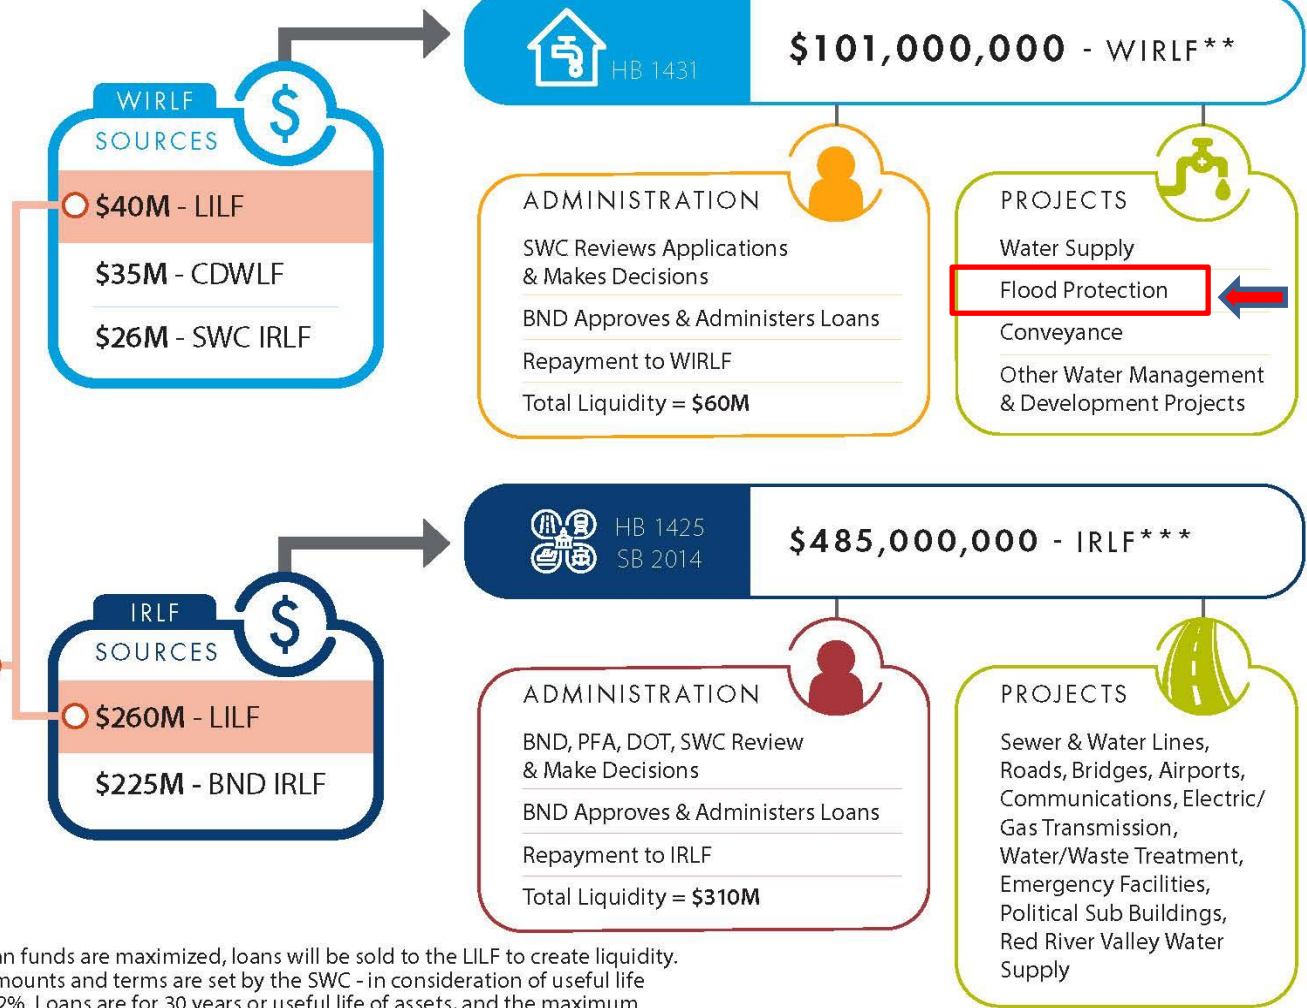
WIRLF
SOURCES

$40M - LILF

$35M - CDWLF

$26M - SWC IRLF

HB 1431

$101,000,000 - WIRLF**

ADMINISTRATION

SWC Reviews Applications & Makes Decisions

BND Approves & Administers Loans

Repayment to WIRLF

Total Liquidity = $60M

PROJECTS

Water Supply

Flood Protection

Conveyance

Other Water Management & Development Projects

IRLF
SOURCES

$260M - LILF

$225M - BND IRLF

HB 1425
SB 2014

$485,000,000 - IRLF***

ADMINISTRATION

BND, PFA, DOT, SWC Review & Make Decisions

BND Approves & Administers Loans

Repayment to IRLF

Total Liquidity = $310M

PROJECTS

Sewer & Water Lines, Roads, Bridges, Airports, Communications, Electric/ Gas Transmission, Water/Waste Treatment, Emergency Facilities, Political Sub Buildings, Red River Valley Water Supply

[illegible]an funds are maximized, loans will be sold to the LILF to create liquidity.
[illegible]mounts and terms are set by the SWC - in consideration of useful life
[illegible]2%. Loans are for 30 years or useful life of assets, and the maximum